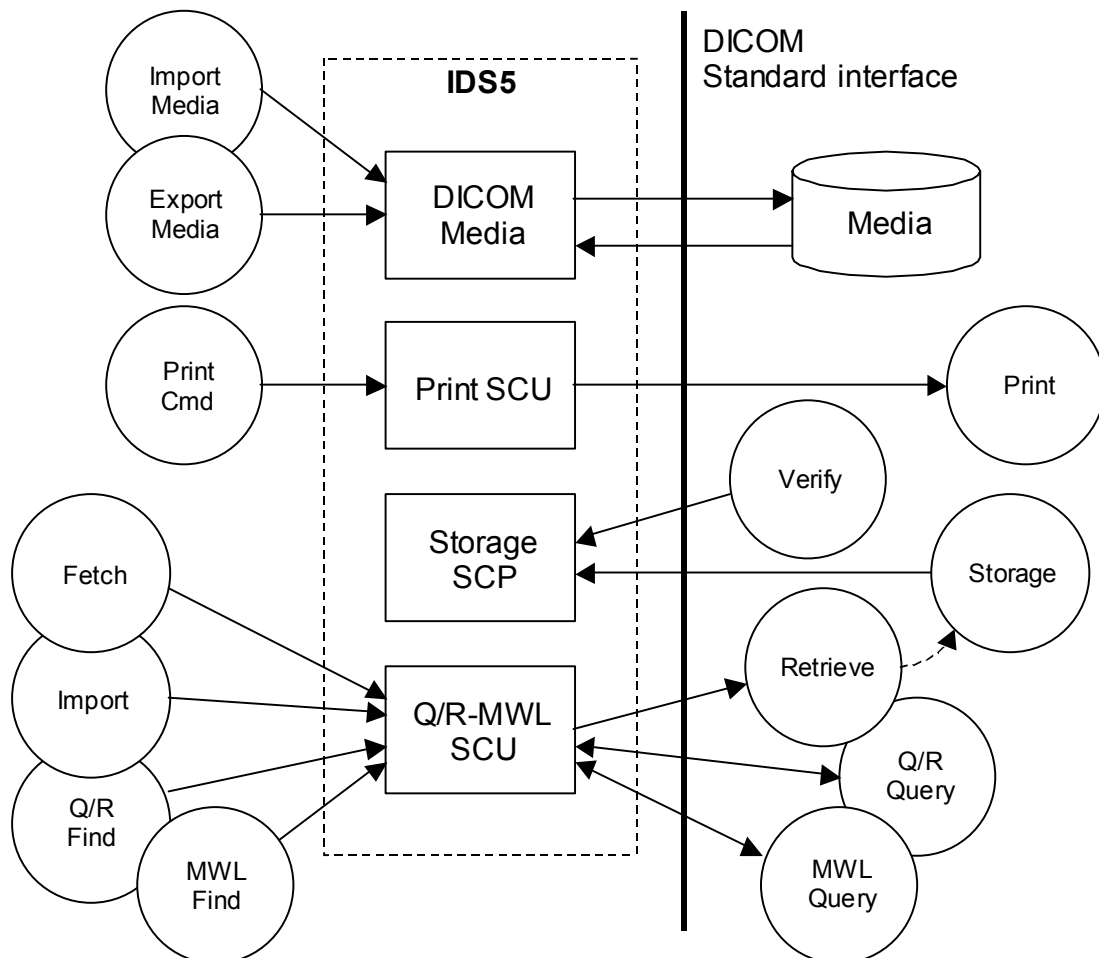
DICOM
Standard interface

IDS5

Import Media

Export Media

DICOM Media

Media

Print Cmd

Print SCU

Print

Verify

Storage SCP

Fetch

Storage

Retrieve

Import

Q/R-MWL SCU

Q/R Query

Q/R Find

MWL Find

MWL Query